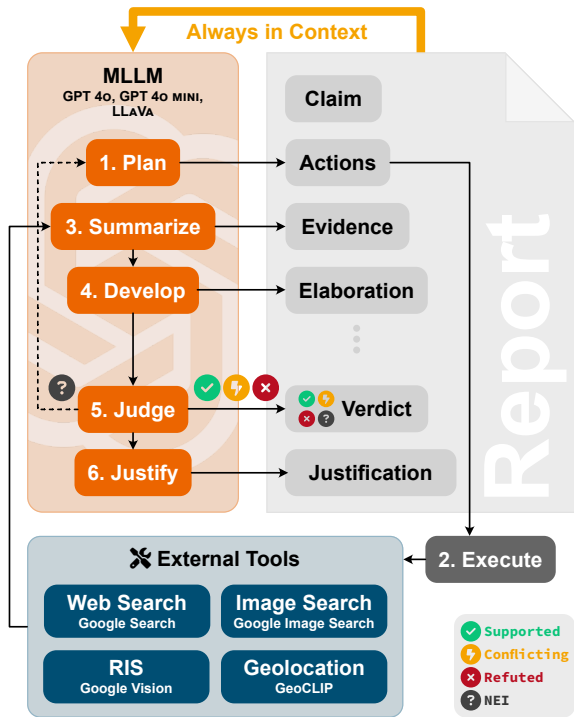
Always in Context

MLLM
GPT 4o, GPT 4o mini, LLaVa

1. Plan
3. Summarize
4. Develop
5. Judge
6. Justify

Report
Claim
Actions
Evidence
Elaboration
Verdict
Justification

2. Execute

External Tools
Web Search
Google Search
Image Search
Google Image Search
RIS
Google Vision
Geolocation
GeoCLIP

Supported
Conflicting
Refuted
NEI